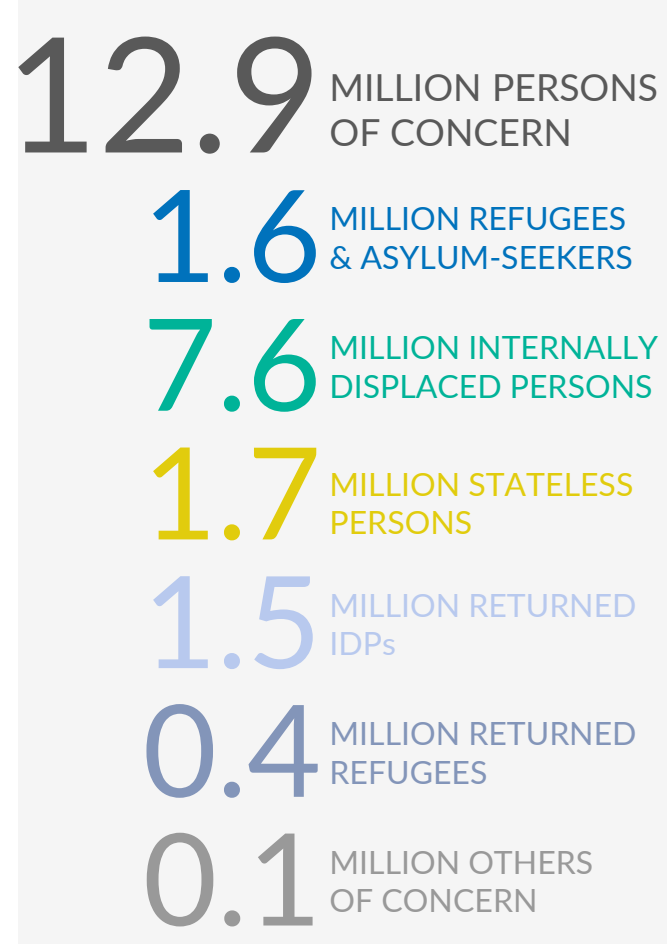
12.9 MILLION PERSONS OF CONCERN

1.6 MILLION REFUGEES & ASYLUM-SEEKERS

7.6 MILLION INTERNALLY DISPLACED PERSONS

1.7 MILLION STATELESS PERSONS

1.5 MILLION RETURNED IDPs

0.4 MILLION RETURNED REFUGEES

0.1 MILLION OTHERS OF CONCERN